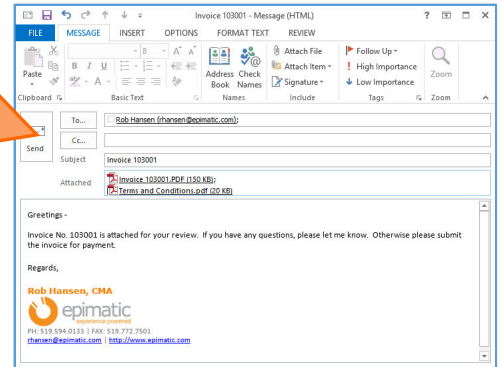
Invoice 103001 - Message (HTML)

? 

FILE MESSAGE INSERT OPTIONS FORMAT TEXT REVIEW

Paste

B I U

A

Address Book

Check Names

Attach File

Attach Item

Signature

Follow Up

High Importance

Low Importance

Zoom

Clipboard

Basic Text

Names

Include

Tags

Zoom

Send

To...

Rob Hansen (rhansen@epimatic.com);

Cc...

Subject

Invoice 103001

Attached

Invoice 103001.PDF (150 KB);

Terms and Conditions.pdf (20 KB)

Greetings -

Invoice No. 103001 is attached for your review. If you have any questions, please let me know. Otherwise please submit the invoice for payment.

Regards,

Rob Hansen, CMA

epimatic

experience powered

PH: 519.594.0133 | FAX: 519.772.7501

rhansen@epimatic.com | http://www.epimatic.com